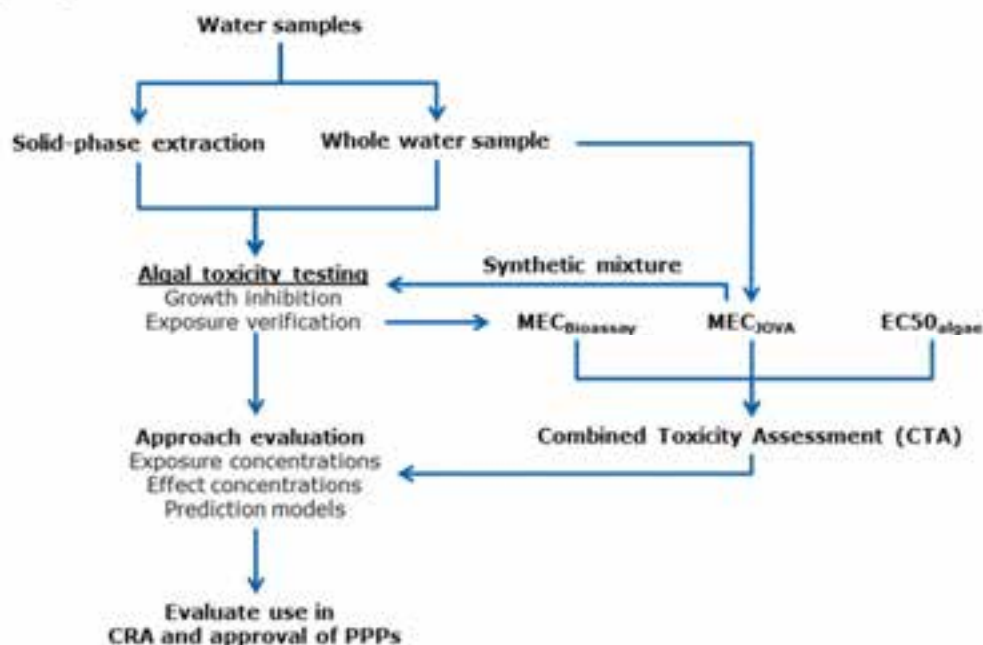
Water samples

Solid-phase extraction

Whole water sample

Algal toxicity testing
Growth inhibition
Exposure verification

Synthetic mixture

$MEC_{Bioassay}$

$MEC_{JOVA}$

$EC50_{algae}$

Approach evaluation
Exposure concentrations
Effect concentrations
Prediction models

Combined Toxicity Assessment (CTA)

Evaluate use in
CRA and approval of PPPs